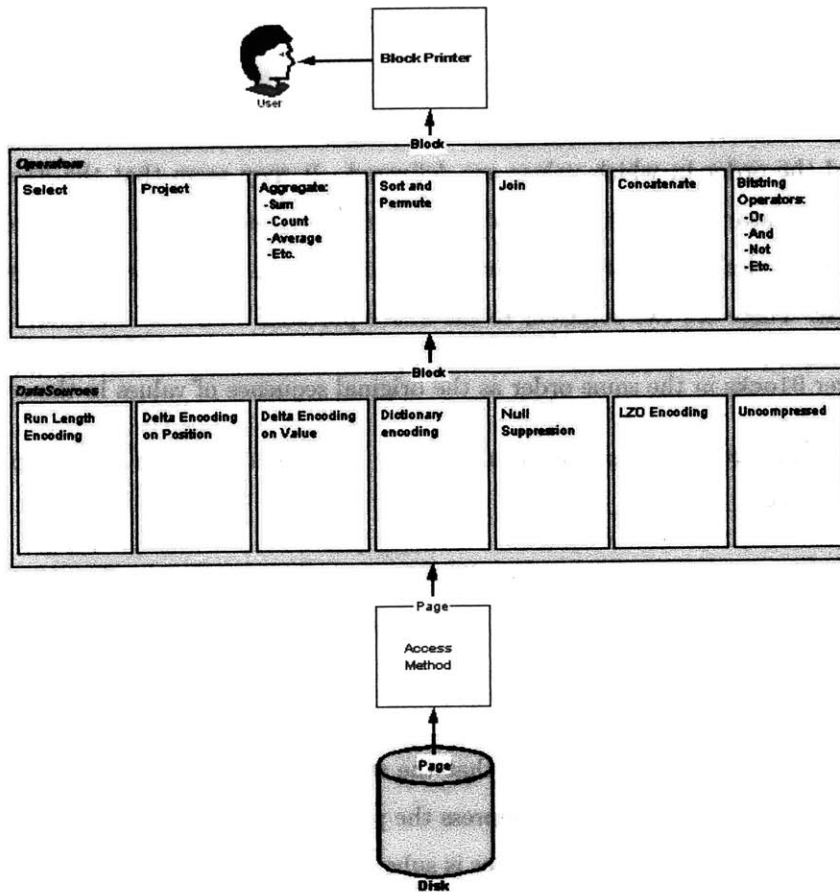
Block Printer

User

Block

Operators

Select

Project

Aggregate:
-Sum
-Count
-Average
-Etc.

Sort and Permute

Join

Concatenate

Bitstring Operators:
-Or
-And
-Not
-Etc.

Block

DataSources

Run Length Encoding

Delta Encoding on Position

Delta Encoding on Value

Dictionary encoding

Null Suppression

LZO Encoding

Uncompressed

Page

Access Method

Page

Disk